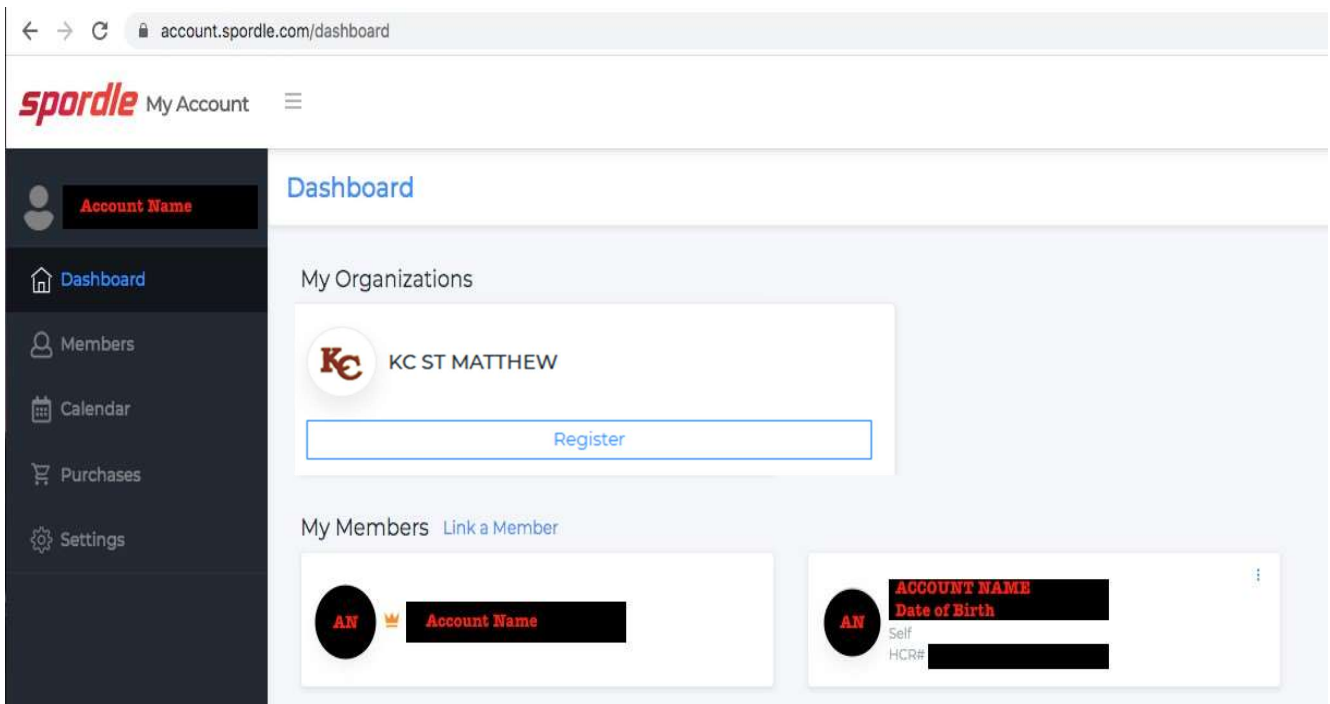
account.spordle.com/dashboard

spordle My Account

Account Name

Dashboard

Members

Calendar

Purchases

Settings

Dashboard

My Organizations

KC

KC ST MATTHEW

Register

My Members Link a Member

AN

Account Name

AN

ACCOUNT NAME
Date of Birth
Self
HCR#